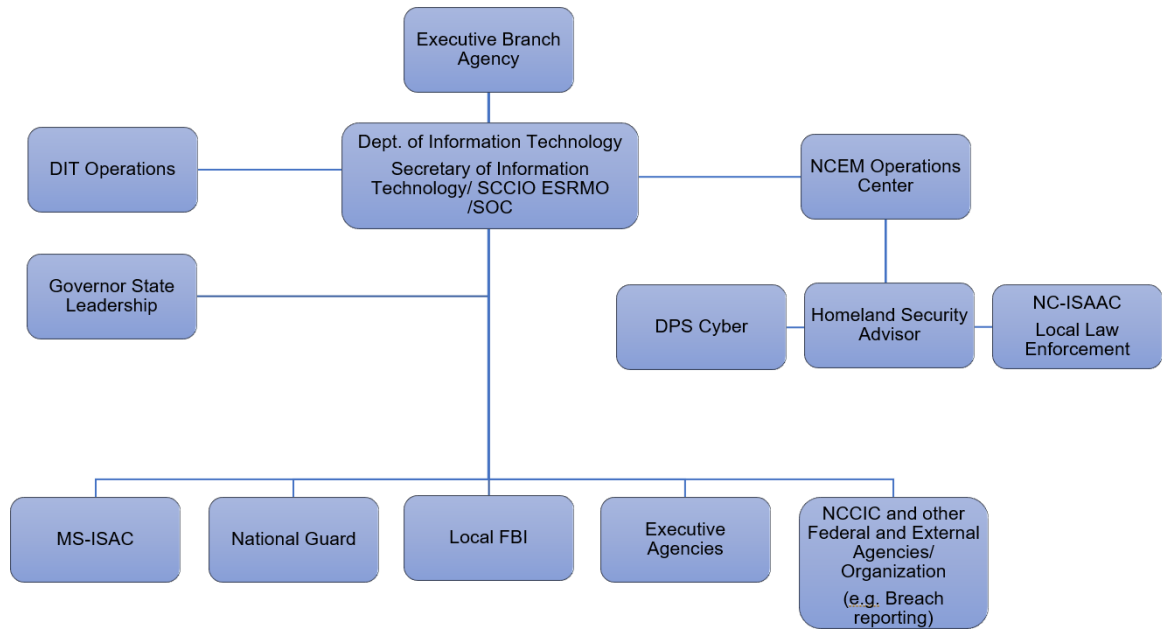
Executive Branch Agency

DIT Operations

Dept. of Information Technology

Secretary of Information Technology/ SCCIO ESRMO /SOC

NCEM Operations Center

Governor State Leadership

DPS Cyber

Homeland Security Advisor

NC-ISAAC

Local Law Enforcement

MS-ISAC

National Guard

Local FBI

Executive Agencies

NCCIC and other Federal and External Agencies/ Organization

(e.g. Breach reporting)